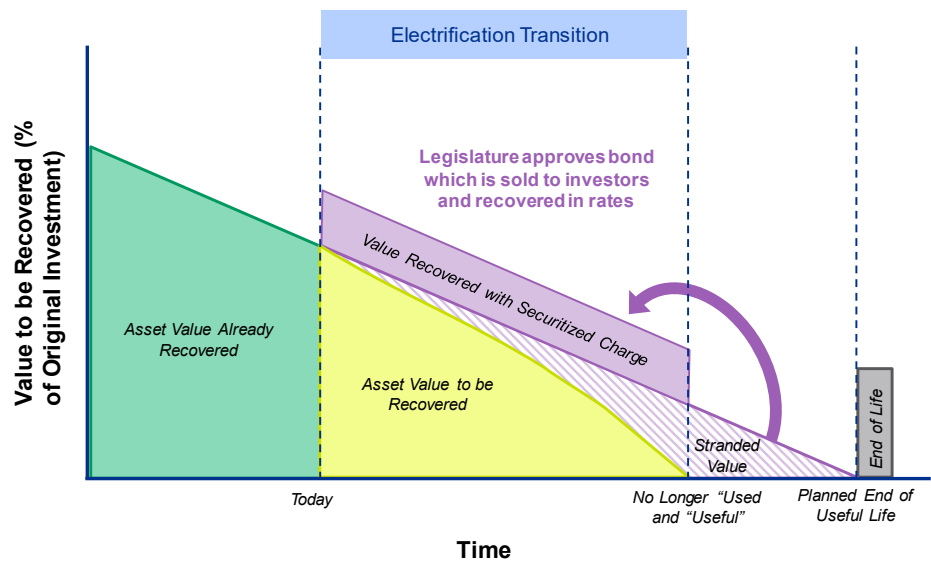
Electrification Transition

Value to be Recovered (% of Original Investment)

Legislature approves bond which is sold to investors and recovered in rates

Value Recovered with Securitized Charge

Asset Value Already Recovered

Asset Value to be Recovered

Stranded Value

End of Life

Today

No Longer "Used and "Useful"

Planned End of Useful Life

Time